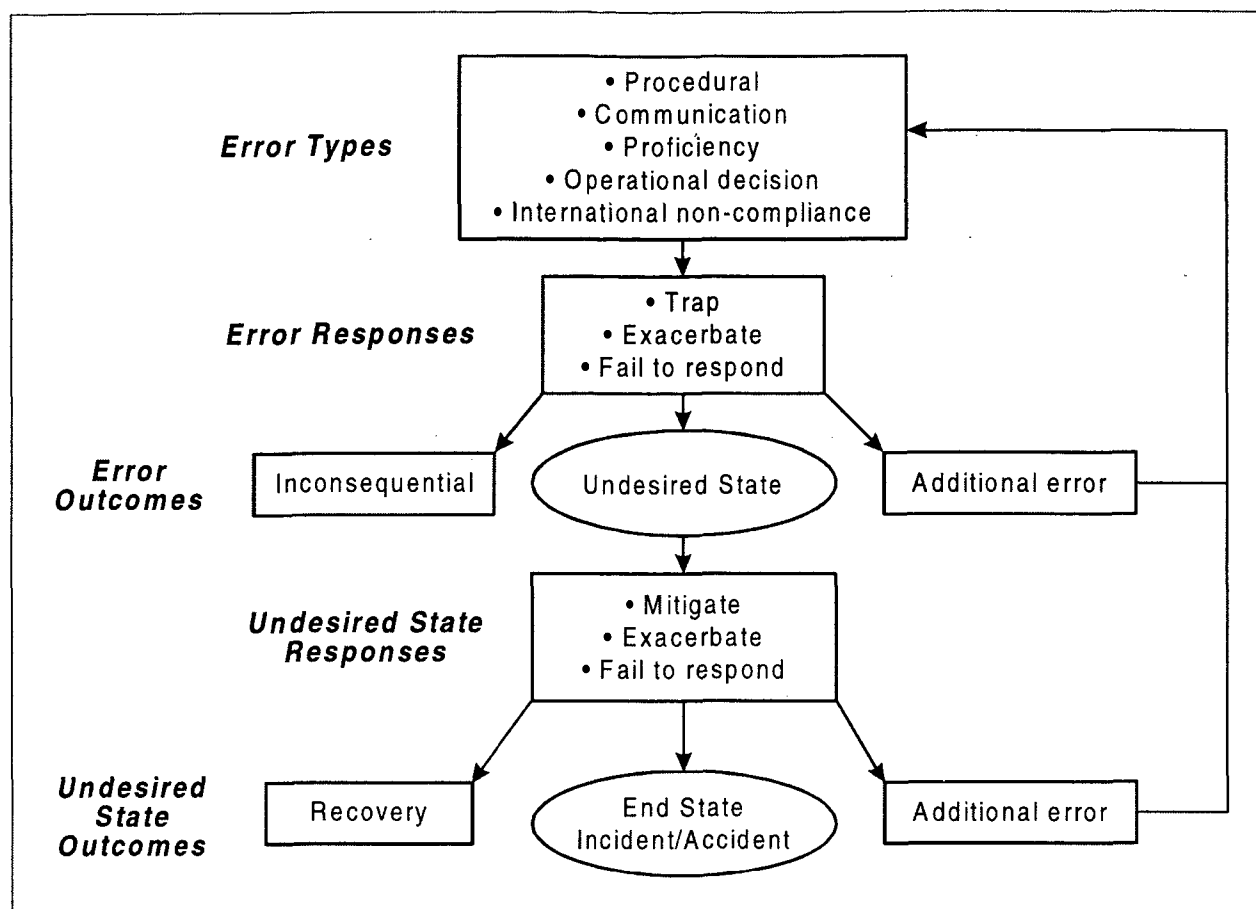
Error Types

• Procedural
• Communication
• Proficiency
• Operational decision
• International non-compliance

Error Responses

• Trap
• Exacerbate
• Fail to respond

Error Outcomes

Inconsequential

Undesired State

Additional error

Undesired State Responses

• Mitigate
• Exacerbate
• Fail to respond

Undesired State Outcomes

Recovery

End State Incident/Accident

Additional error